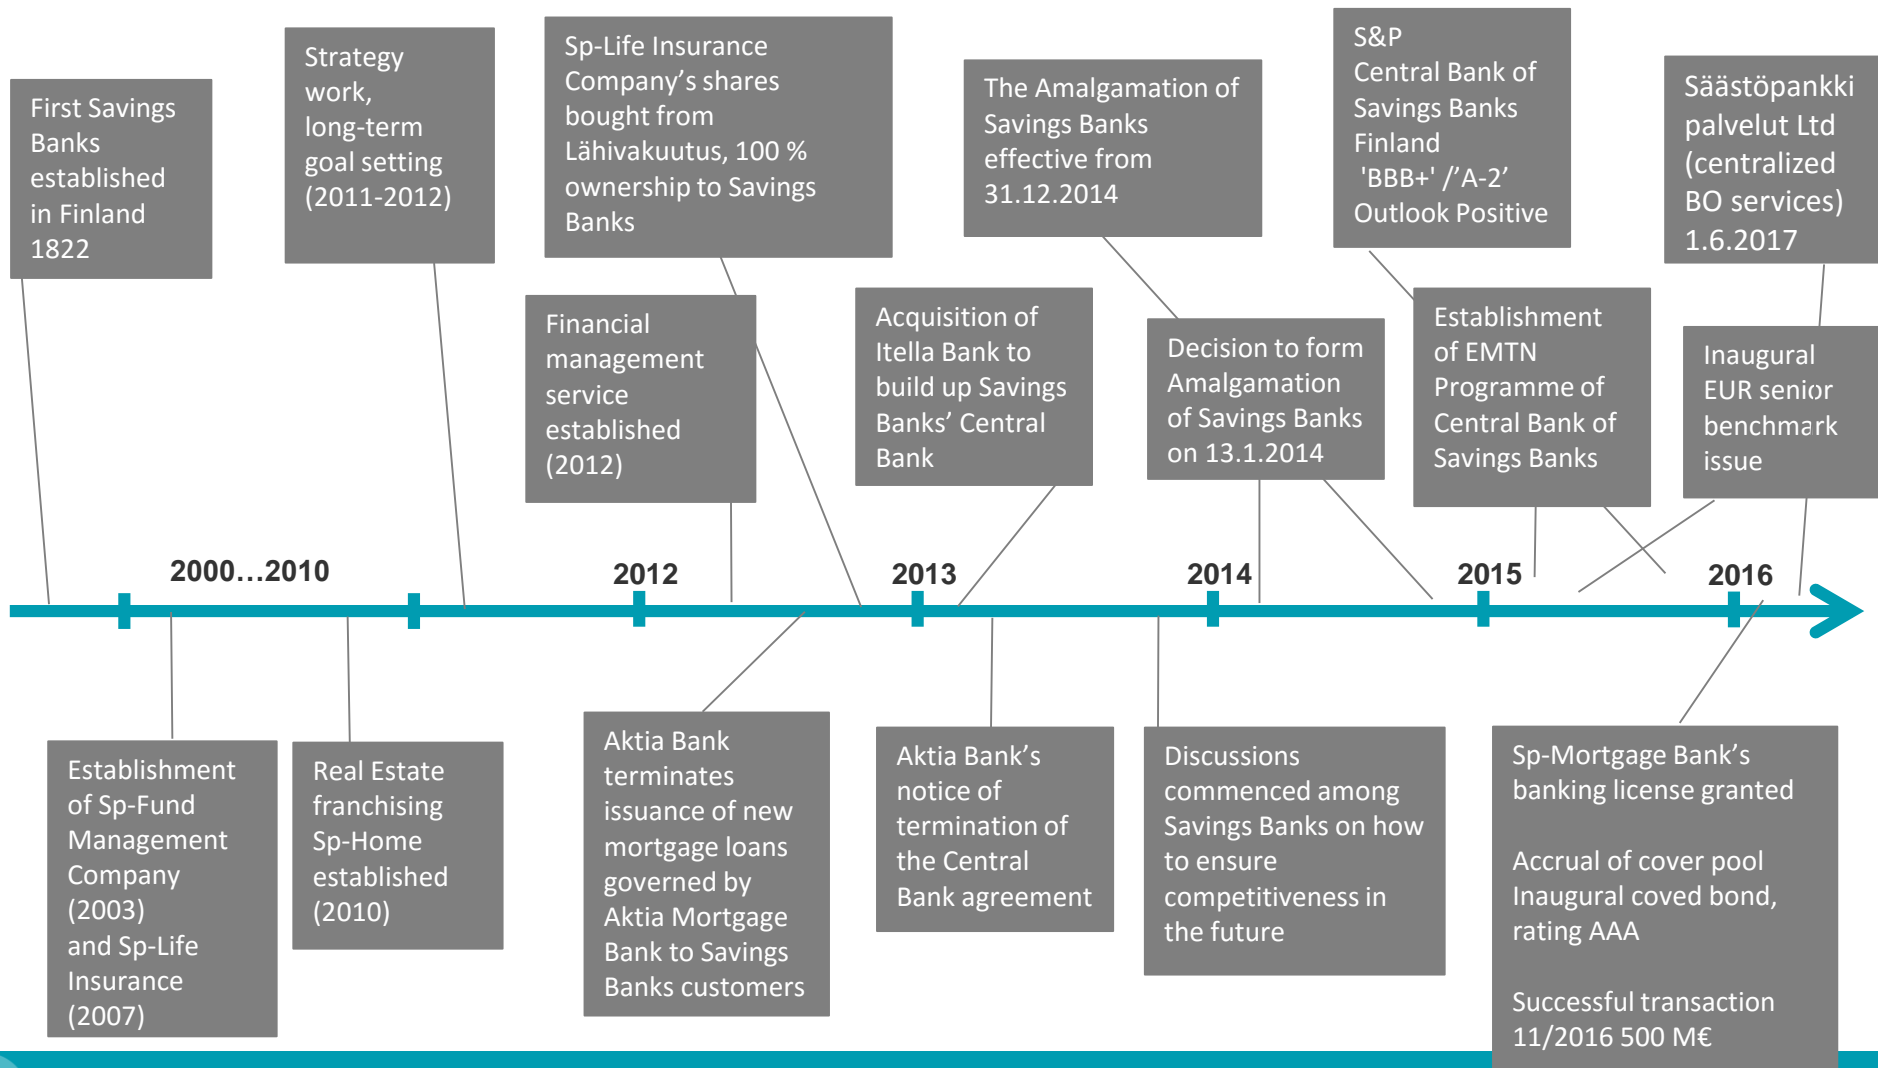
First Savings Banks established in Finland 1822

Strategy work, long-term goal setting (2011-2012)

Sp-Life Insurance Company's shares bought from Lähivakuutus, 100 % ownership to Savings Banks

The Amalgamation of Savings Banks effective from 31.12.2014

S&P Central Bank of Savings Banks Finland 'BBB+' /'A-2' Outlook Positive

Säästöpankki palvelut Ltd (centralized BO services) 1.6.2017

Financial management service established (2012)

Acquisition of Itella Bank to build up Savings Banks' Central Bank

Decision to form Amalgamation of Savings Banks on 13.1.2014

Establishment of EMTN Programme of Central Bank of Savings Banks

Inaugural EUR senior benchmark issue

2000…2010

2012

2013

2014

2015

2016

Establishment of Sp-Fund Management Company (2003) and Sp-Life Insurance (2007)

Real Estate franchising Sp-Home established (2010)

Aktia Bank terminates issuance of new mortgage loans governed by Aktia Mortgage Bank to Savings Banks customers

Aktia Bank's notice of termination of the Central Bank agreement

Discussions commenced among Savings Banks on how to ensure competitiveness in the future

Sp-Mortgage Bank's banking license granted

Accrual of cover pool Inaugural coved bond, rating AAA

Successful transaction 11/2016 500 M€